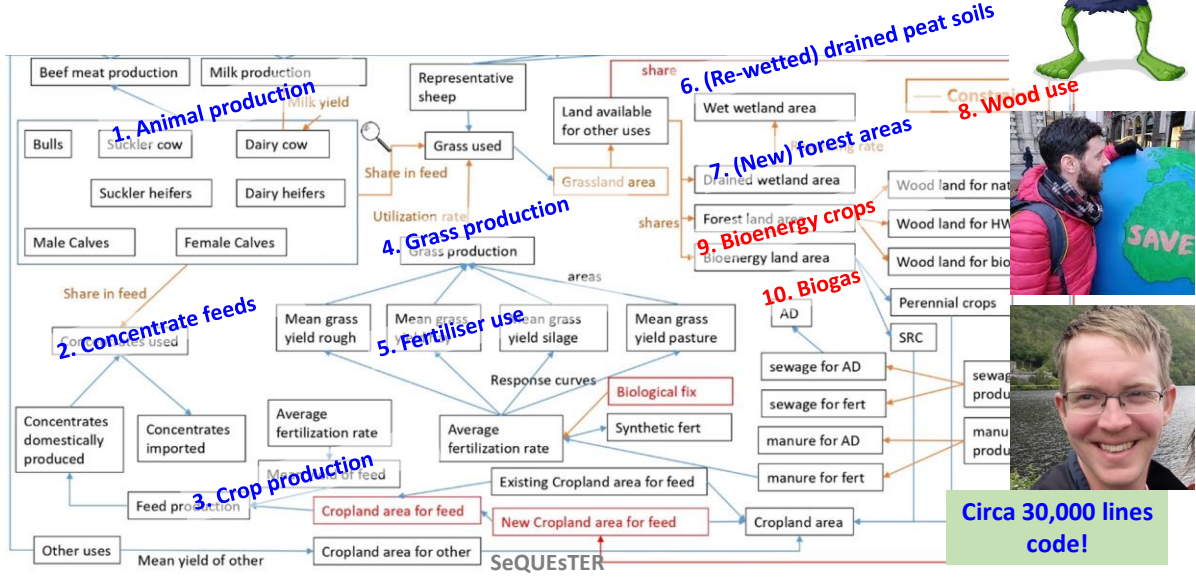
Beef meat production

Milk production

Milk yield

1. Animal production

Bulls

Suckler cow

Dairy cow

Suckler heifers

Dairy heifers

Male Calves

Female Calves

Representative sheep

Grass used

Share in feed

Utilization rate

share

6. (Re-wetted) drained peat soils

Land available for other uses

Wet wetland area

Grassland area

7. (New) forest areas

Drained wetland area

Forest land area

shares

9. Bioenergy crops

Bioenergy land area

8. Wood use

Constr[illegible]

Wood land for nat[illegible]

Wood land for HW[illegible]

Wood land for bio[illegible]

4. Grass production

Grass production

areas

10. Biogas

Perennial crops

AD

SRC

Share in feed

2. Concentrate feeds

Concentrates used

Mean grass yield rough

Mean grass yield

5. Fertiliser use

Mean grass yield silage

Mean grass yield pasture

Response curves

Biological fix

Synthetic fert

sewage for AD

sewage for fert

sewag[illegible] produ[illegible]

manure for AD

manure for fert

manu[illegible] produ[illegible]

Concentrates domestically produced

Concentrates imported

Average fertilization rate

Average fertilization rate

Mean yield of feed

3. Crop production

Feed production

Existing Cropland area for feed

Cropland area for feed

New Cropland area for feed

Cropland area

Other uses

Mean yield of other

Cropland area for other

SeQUEsTER

SAVE

Circa 30,000 lines code!